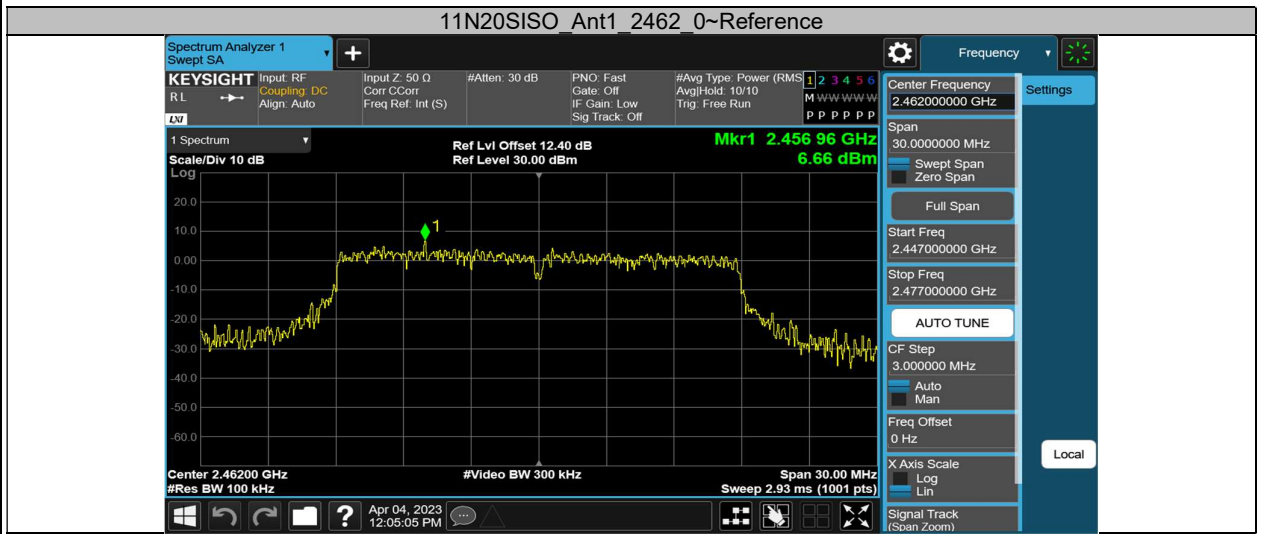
11N20SISO_Ant1_2462_0~Reference

Spectrum Analyzer 1
Swept SA

Frequency

KEYSIGHT
RL
Input: RF
Coupling: DC
Align: Auto
Input Z: 50 Ω
Corr CCorr
Freq Ref: Int (S)
#Atten: 30 dB
PNO: Fast
Gate: Off
IF Gain: Low
Sig Track: Off
#Avg Type: Power (RMS)
Avg|Hold: 10/10
Trig: Free Run
1 2 3 4 5 6
M W W W W W
P P P P P P

1 Spectrum
Scale/Div 10 dB
Log
Ref Lvl Offset 12.40 dB
Ref Level 30.00 dBm
Mkr1 2.456 96 GHz
6.66 dBm

20.0
10.0
0.00
-10.0
-20.0
-30.0
-40.0
-50.0
-60.0

1

Center 2.46200 GHz
#Res BW 100 kHz
#Video BW 300 kHz
Span 30.00 MHz
Sweep 2.93 ms (1001 pts)

Apr 04, 2023
12:05:05 PM

Center Frequency
2.462000000 GHz
Settings
Span
30.0000000 MHz
Swept Span
Zero Span
Full Span
Start Freq
2.447000000 GHz
Stop Freq
2.477000000 GHz
AUTO TUNE
CF Step
3.000000 MHz
Auto
Man
Freq Offset
0 Hz
Local
X Axis Scale
Log
Lin
Signal Track
(Span Zoom)